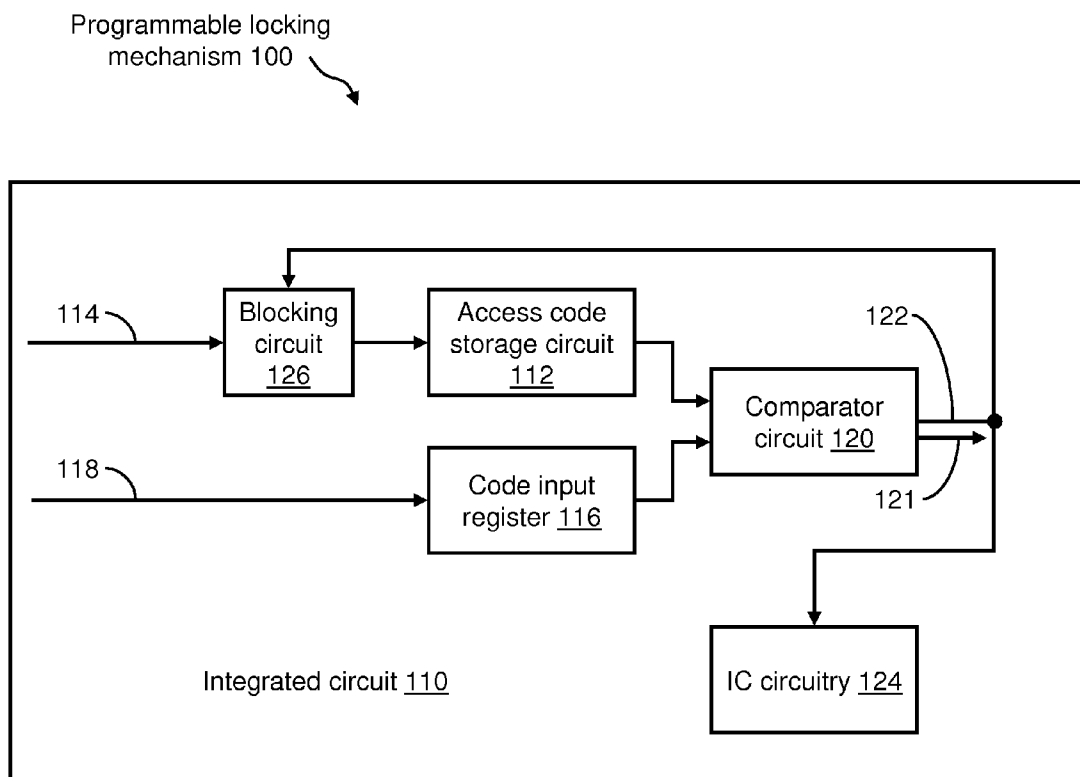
Programmable locking mechanism 100

114

Blocking circuit 126

Access code storage circuit 112

122

Comparator circuit 120

121

118

Code input register 116

Integrated circuit 110

IC circuitry 124